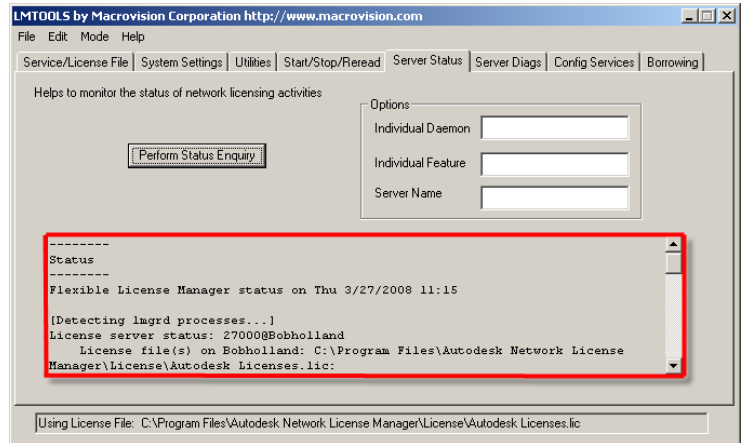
LMTOOLS by Macrovision Corporation http://www.macrovision.com

File Edit Mode Help

Service/License File | System Settings | Utilities | Start/Stop/Reread | Server Status | Server Diags | Config Services | Borrowing

Helps to monitor the status of network licensing activities

Perform Status Enquiry

Options

Individual Daemon

Individual Feature

Server Name

--------
Status
--------
Flexible License Manager status on Thu 3/27/2008 11:15

[Detecting lmgrd processes...]
License server status: 27000@Bobholland
License file(s) on Bobholland: C:\Program Files\Autodesk Network License Manager\License\Autodesk Licenses.lic:

Using License File: C:\Program Files\Autodesk Network License Manager\License\Autodesk Licenses.lic